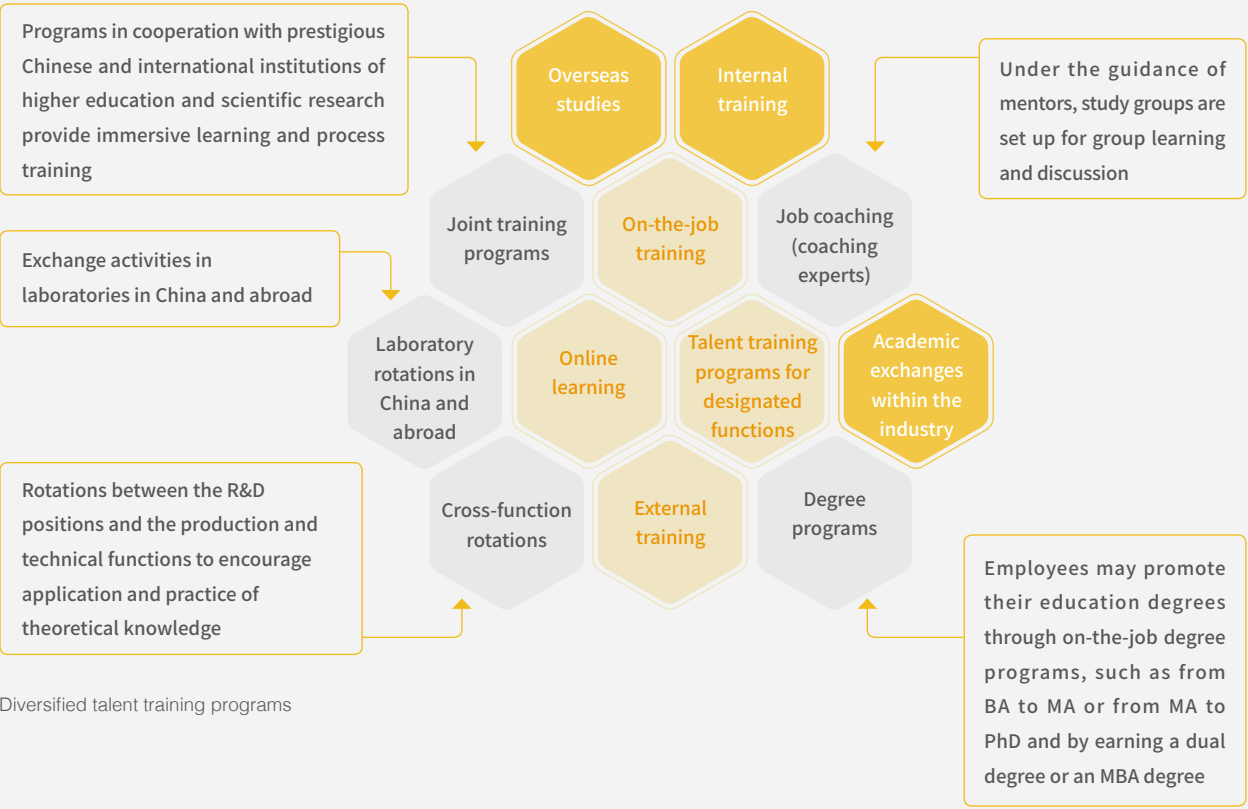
Programs in cooperation with prestigious Chinese and international institutions of higher education and scientific research provide immersive learning and process training

Overseas studies

Internal training

Under the guidance of mentors, study groups are set up for group learning and discussion

Exchange activities in laboratories in China and abroad

Joint training programs

On-the-job training

Job coaching (coaching experts)

Laboratory rotations in China and abroad

Online learning

Talent training programs for designated functions

Academic exchanges within the industry

Rotations between the R&D positions and the production and technical functions to encourage application and practice of theoretical knowledge

Cross-function rotations

External training

Degree programs

Employees may promote their education degrees through on-the-job degree programs, such as from BA to MA or from MA to PhD and by earning a dual degree or an MBA degree

Diversified talent training programs